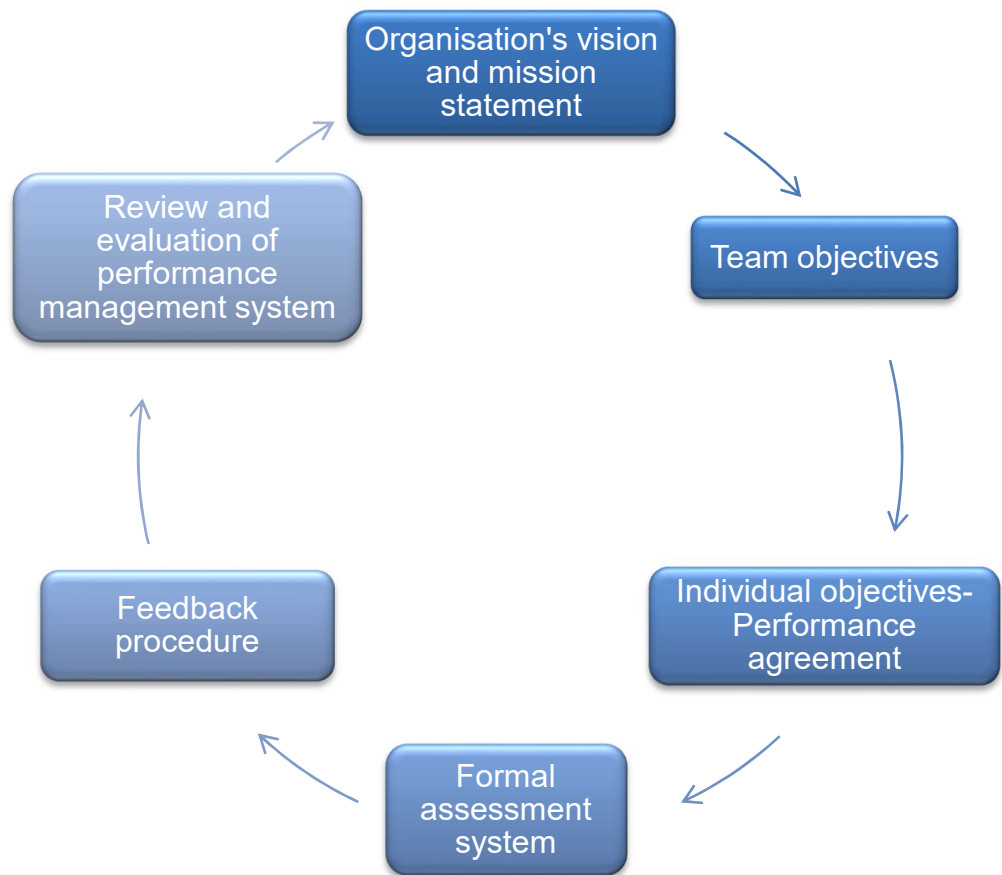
Organisation's vision and mission statement

Team objectives

Individual objectives-Performance agreement

Formal assessment system

Feedback procedure

Review and evaluation of performance management system